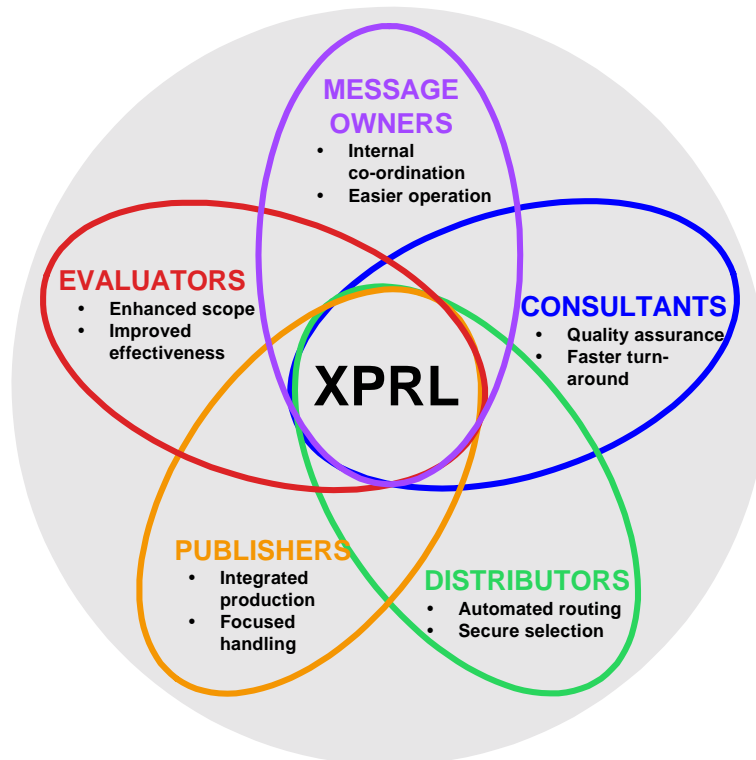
MESSAGE OWNERS
- Internal co-ordination
- Easier operation

EVALUATORS
- Enhanced scope
- Improved effectiveness

CONSULTANTS
- Quality assurance
- Faster turnaround

XPRL

PUBLISHERS
- Integrated production
- Focused handling

DISTRIBUTORS
- Automated routing
- Secure selection